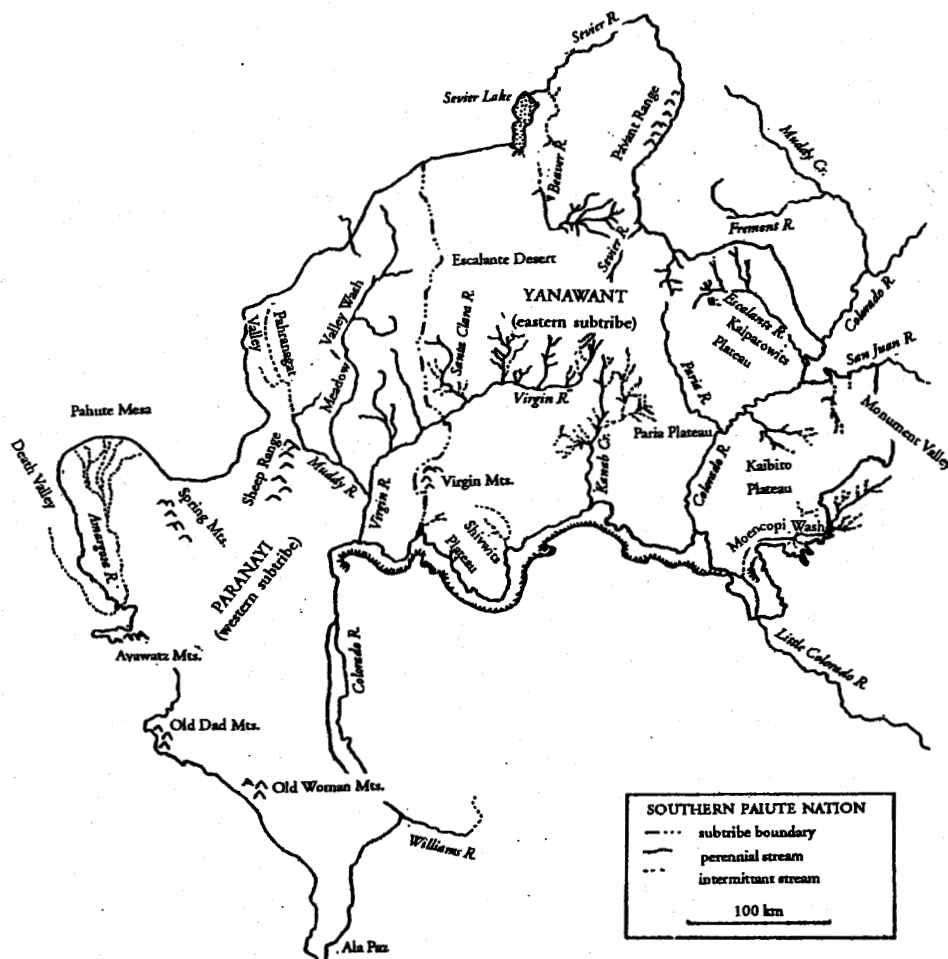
Sevier R.
Sevier Lake
Beaver R.
Pavant Range
Muddy C.
Fremont R.
Sevier R.
Escalante Desert
YANAWANT
(eastern subtribe)
Escalante R.
Kaiparowits Plateau
Colorado R.
San Juan R.
Pahranagat Valley
Meadow Valley Wash
Santa Clara R.
Virgin R.
Paria R.
Monument Valley
Pahute Mesa
Paria Plateau
Kanab Cr.
Sheep Range
Muddy R.
Virgin R.
Virgin Mts.
Colorado R.
Kaibito Plateau
Death Valley
Amargosa R.
Spring Mts.
Shivwits Plateau
Moencopi Wash
PARANAYI
(western subtribe)
Ayawatz Mts.
Colorado R.
Little Colorado R.
Old Dad Mts.
Old Woman Mts.
Williams R.
Ala Paz
SOUTHERN PAIUTE NATION
subtribe boundary
perennial stream
intermittant stream
100 km